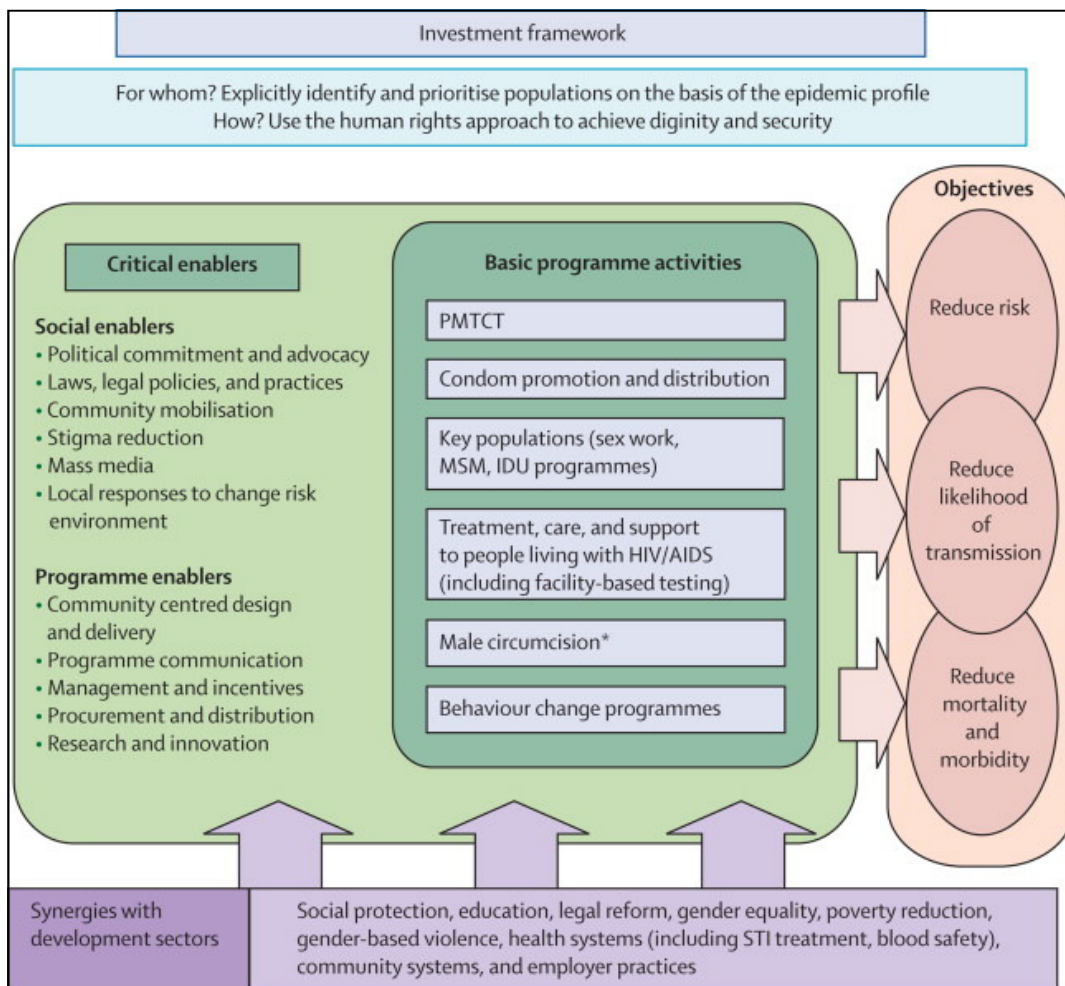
Investment framework

For whom? Explicitly identify and prioritise populations on the basis of the epidemic profile
How? Use the human rights approach to achieve diginity and security

Critical enablers

Social enablers
• Political commitment and advocacy
• Laws, legal policies, and practices
• Community mobilisation
• Stigma reduction
• Mass media
• Local responses to change risk environment

Programme enablers
• Community centred design and delivery
• Programme communication
• Management and incentives
• Procurement and distribution
• Research and innovation

Basic programme activities

PMTCT

Condom promotion and distribution

Key populations (sex work, MSM, IDU programmes)

Treatment, care, and support to people living with HIV/AIDS (including facility-based testing)

Male circumcision*

Behaviour change programmes

Objectives

Reduce risk

Reduce likelihood of transmission

Reduce mortality and morbidity

Synergies with development sectors

Social protection, education, legal reform, gender equality, poverty reduction, gender-based violence, health systems (including STI treatment, blood safety), community systems, and employer practices